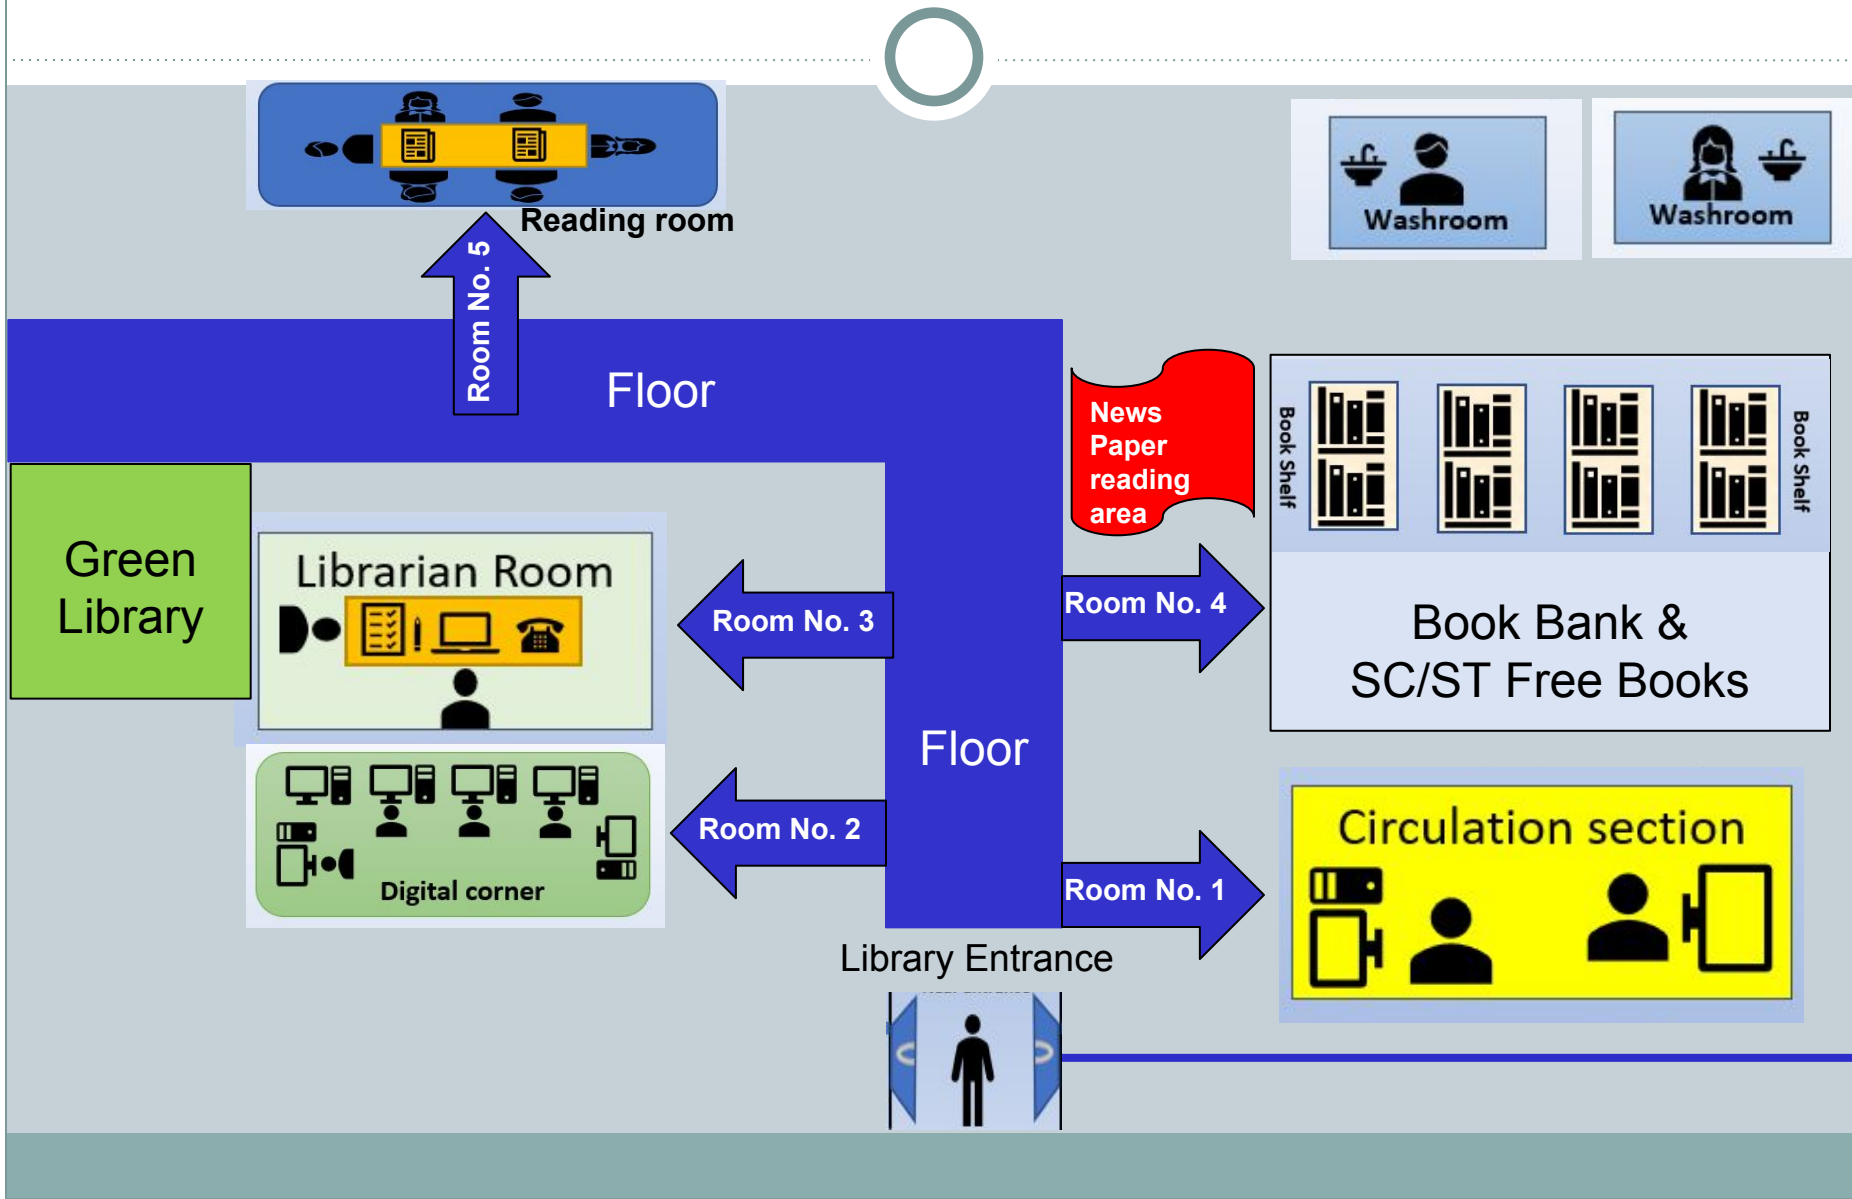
Reading room

Room No. 5

Washroom

Washroom

Floor

News Paper reading area

Book Shelf

Book Shelf

Green Library

Librarian Room

Room No. 3

Room No. 4

Book Bank & SC/ST Free Books

Floor

Digital corner

Room No. 2

Room No. 1

Circulation section

Library Entrance